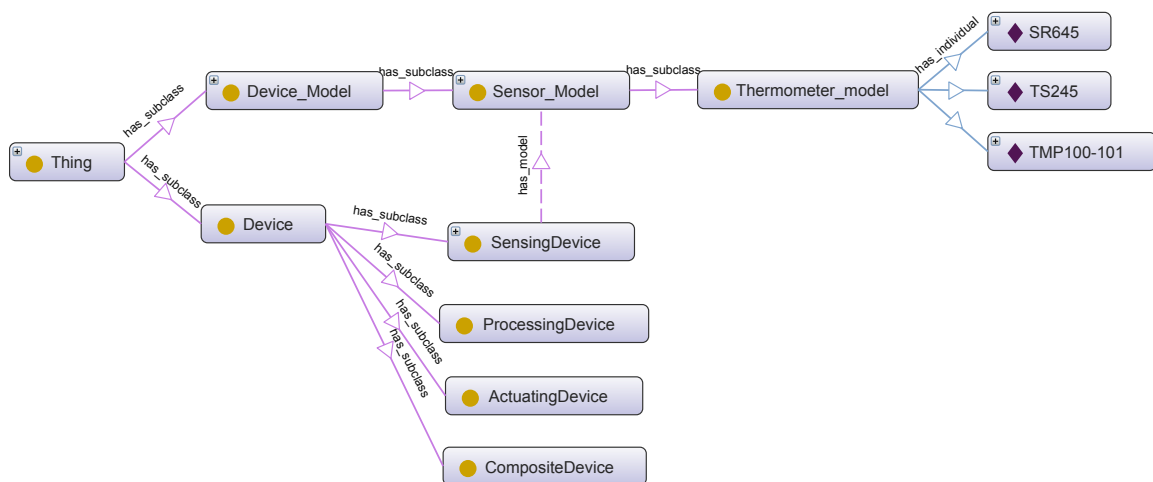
Thing
has_subclass
Device_Model
has_subclass
Sensor_Model
has_subclass
Thermometer_model
has_individual
SR645
TS245
TMP100-101
has_model
has_subclass
Device
has_subclass
SensingDevice
has_subclass
ProcessingDevice
has_subclass
ActuatingDevice
has_subclass
CompositeDevice